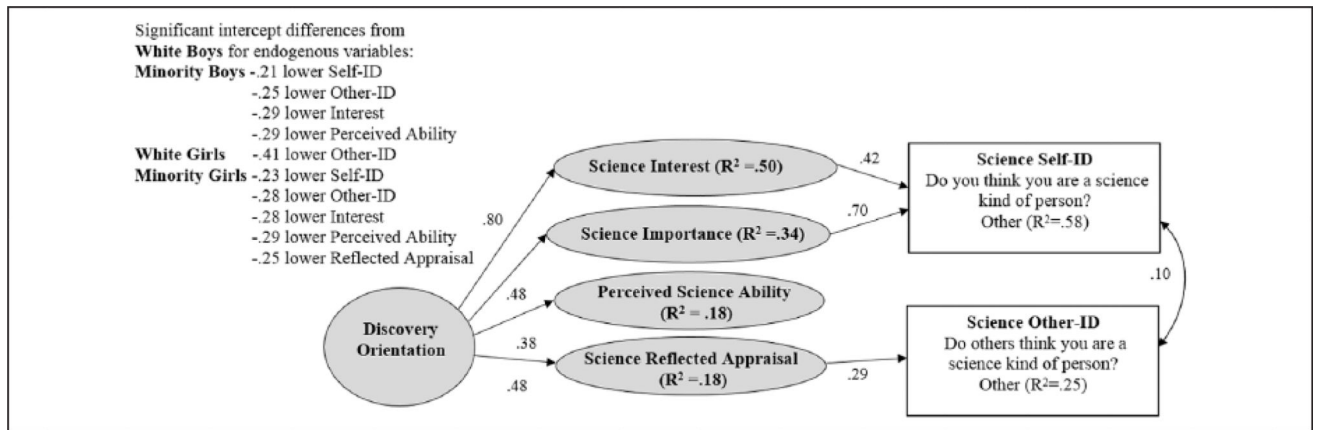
Significant intercept differences from **White Boys** for endogenous variables:
**Minority Boys** -.21 lower Self-ID
-.25 lower Other-ID
-.29 lower Interest
-.29 lower Perceived Ability
**White Girls** -.41 lower Other-ID
**Minority Girls** -.23 lower Self-ID
-.28 lower Other-ID
-.28 lower Interest
-.29 lower Perceived Ability
-.25 lower Reflected Appraisal

Science Interest ($R^2$ =.50)
Science Importance ($R^2$ =.34)
Perceived Science Ability ($R^2$ = .18)
Science Reflected Appraisal ($R^2$ =.18)
Discovery Orientation

.80
.48
.38
.48
.42
.70
.29
.10

Science Self-ID
Do you think you are a science kind of person?
Other ($R^2$=.58)

Science Other-ID
Do others think you are a science kind of person?
Other ($R^2$=.25)